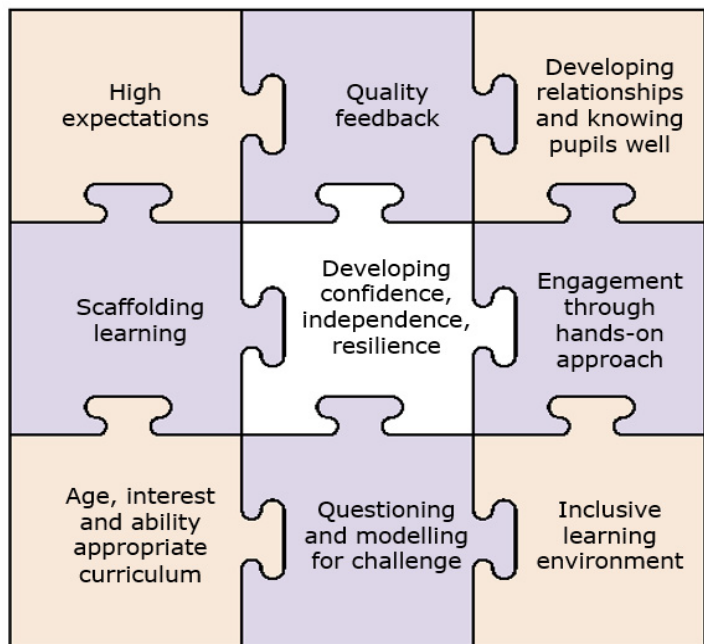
High expectations

Quality feedback

Developing relationships and knowing pupils well

Scaffolding learning

Developing confidence, independence, resilience

Engagement through hands-on approach

Age, interest and ability appropriate curriculum

Questioning and modelling for challenge

Inclusive learning environment